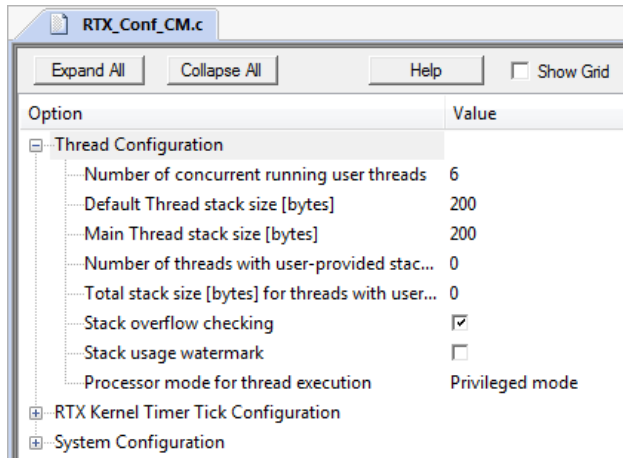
RTX_Conf_CM.c

Expand All | Collapse All | Help | Show Grid

| Option | Value |
|---|---|
| Thread Configuration | |
| Number of concurrent running user threads | 6 |
| Default Thread stack size [bytes] | 200 |
| Main Thread stack size [bytes] | 200 |
| Number of threads with user-provided stac... | 0 |
| Total stack size [bytes] for threads with user... | 0 |
| Stack overflow checking | ☑ |
| Stack usage watermark | ☐ |
| Processor mode for thread execution | Privileged mode |
| RTX Kernel Timer Tick Configuration | |
| System Configuration | |